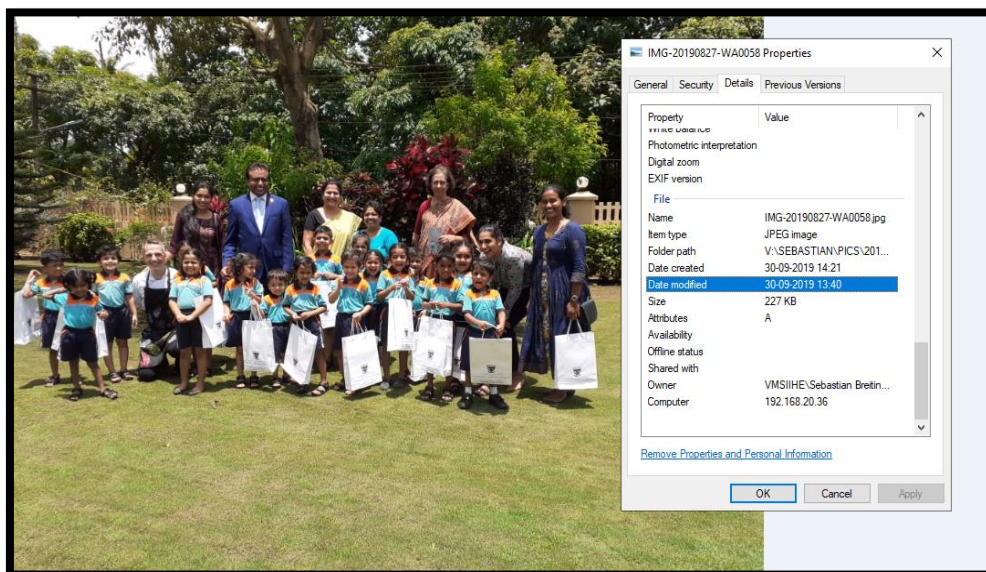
IMG-20190827-WA0058 Properties

General | Security | Details | Previous Versions

| Property | Value |
|---|---|
| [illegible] | |
| Photometric interpretation | |
| Digital zoom | |
| EXIF version | |
| File | |
| Name | IMG-20190827-WA0058.jpg |
| Item type | JPEG image |
| Folder path | V:\SEBASTIAN\PICS\201... |
| Date created | 30-09-2019 14:21 |
| Date modified | 30-09-2019 13:40 |
| Size | 227 KB |
| Attributes | A |
| Availability | |
| Offline status | |
| Shared with | |
| Owner | VMSIIHE\Sebastian Breitin... |
| Computer | 192.168.20.36 |

Remove Properties and Personal Information

OK | Cancel | Apply